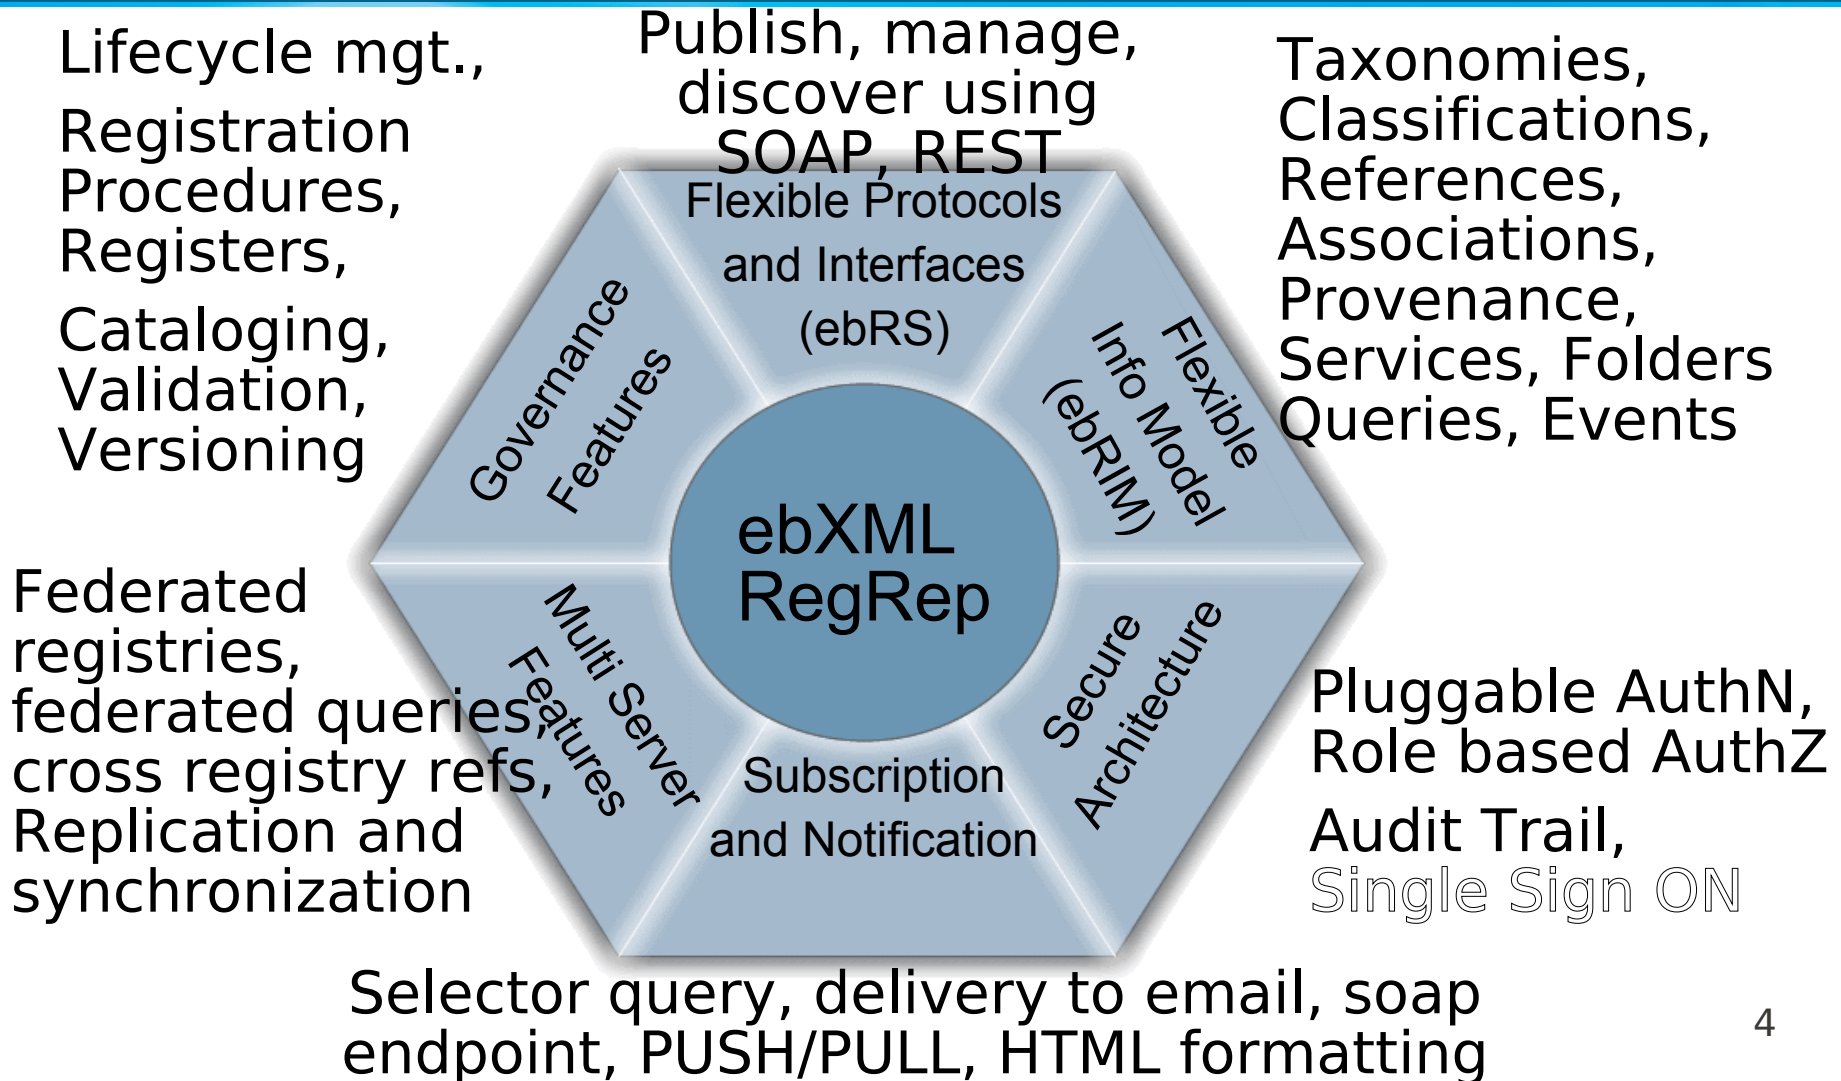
Lifecycle mgt.,

Registration Procedures, Registers,

Cataloging, Validation, Versioning

Publish, manage, discover using SOAP, REST

Taxonomies, Classifications, References, Associations, Provenance, Services, Folders Queries, Events

Flexible Protocols and Interfaces (ebRS)

Governance Features

Flexible Info Model (ebRIM)

ebXML RegRep

Multi Server Features

Secure Architecture

Subscription and Notification

Federated registries, federated queries, cross registry refs, Replication and synchronization

Pluggable AuthN, Role based AuthZ

Audit Trail, Single Sign ON

Selector query, delivery to email, soap endpoint, PUSH/PULL, HTML formatting

4